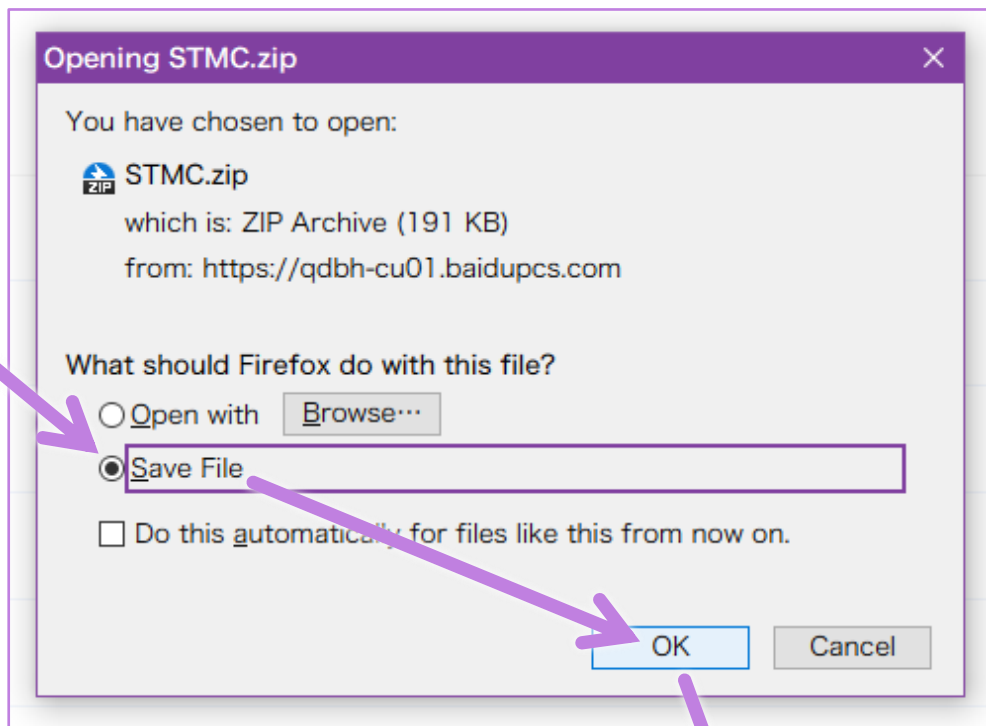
Opening STMC.zip

You have chosen to open:

ZIP STMC.zip

which is: ZIP Archive (191 KB)

from: https://qdbh-cu01.baidupcs.com

What should Firefox do with this file?

Open with Browse…

Save File

Do this automatically for files like this from now on.

OK Cancel